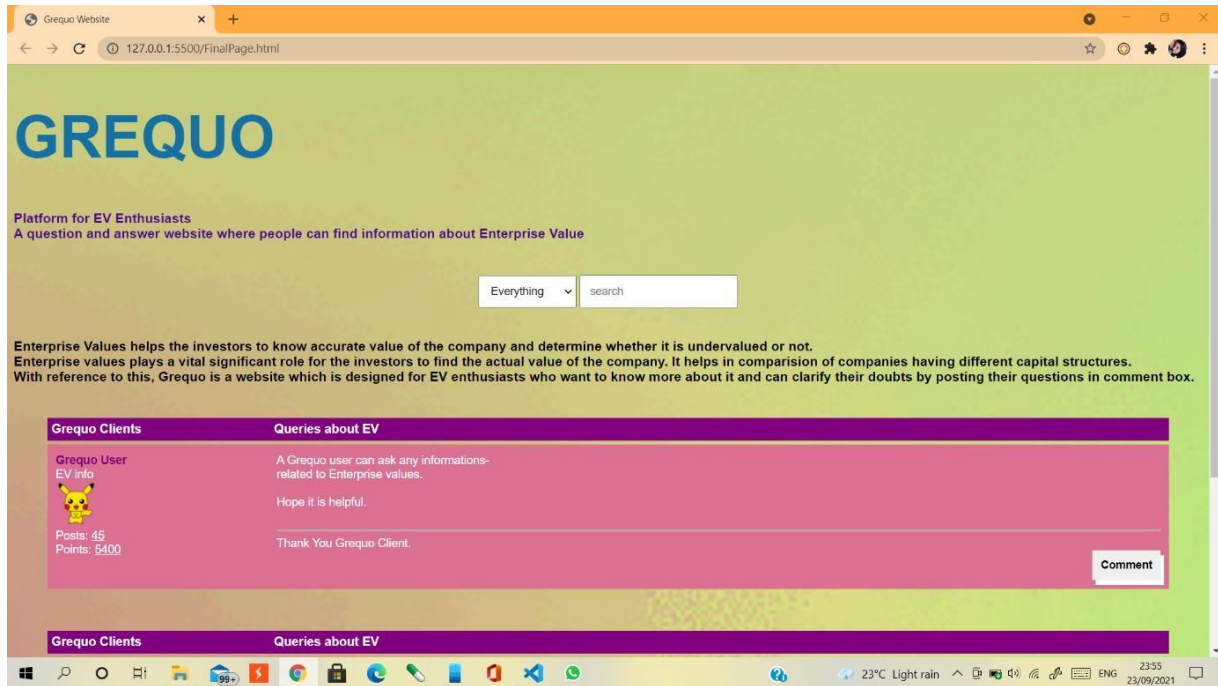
Grequo Website

127.0.0.1:5500/FinalPage.html

GREQUO

Platform for EV Enthusiasts
A question and answer website where people can find information about Enterprise Value

Everything
search

Enterprise Values helps the investors to know accurate value of the company and determine whether it is undervalued or not.
Enterprise values plays a vital significant role for the investors to find the actual value of the company. It helps in comparision of companies having different capital structures.
With reference to this, Grequo is a website which is designed for EV enthusiasts who want to know more about it and can clarify their doubts by posting their questions in comment box.

| Grequo Clients | Queries about EV |
|---|---|
| Grequo User<br>EV info<br>Posts: 45<br>Points: 5400 | A Grequo user can ask any informations- related to Enterprise values.<br>Hope it is helpful.<br>Thank You Grequo Client. |

Comment

| Grequo Clients | Queries about EV |
|---|---|

99+

23°C Light rain ENG 23:55 23/09/2021